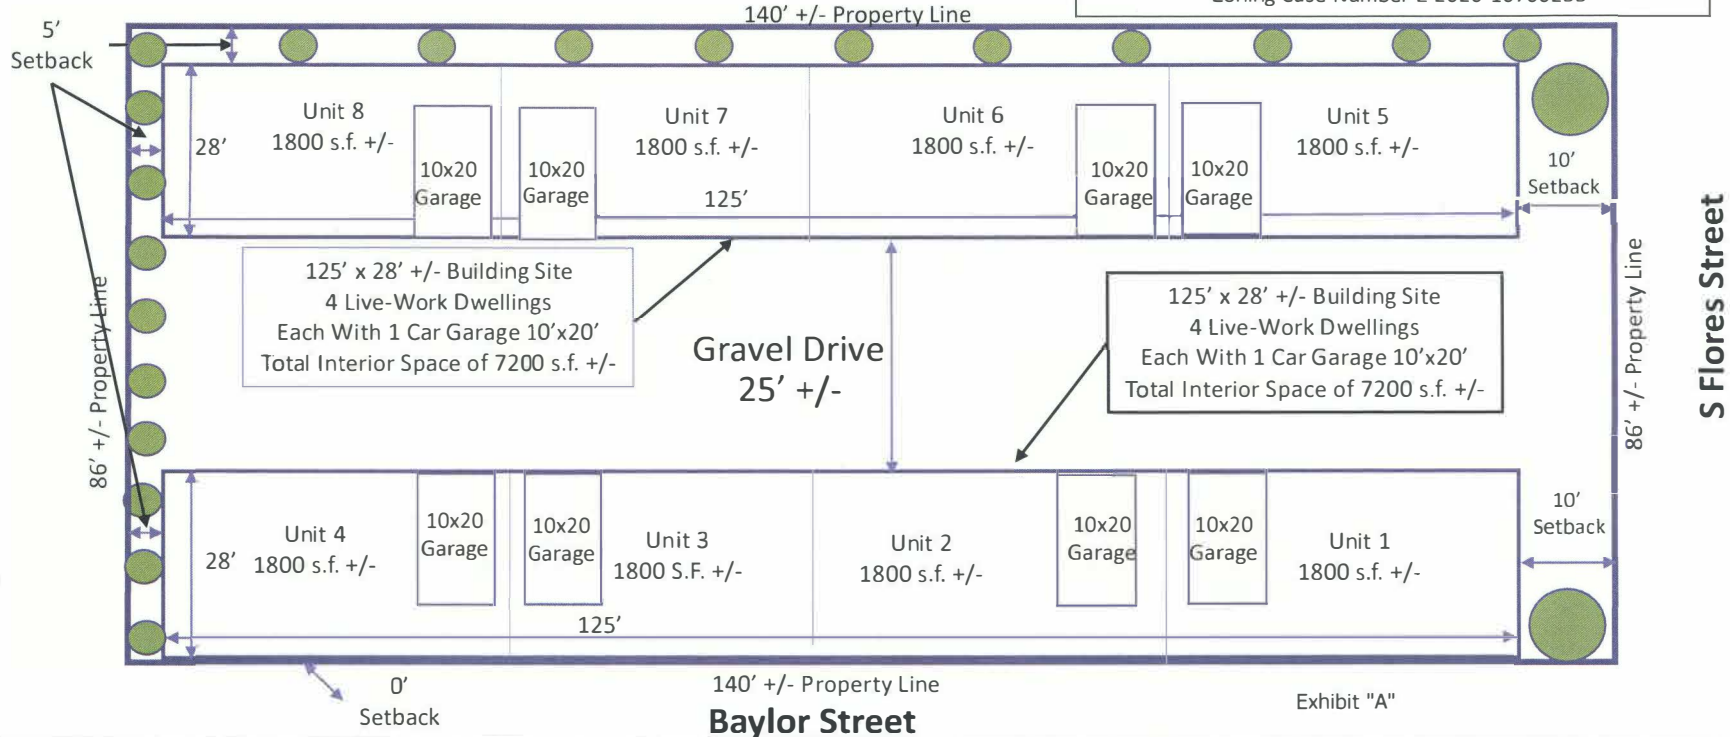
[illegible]

140' +/- Property Line

5'
Setback

Unit 8
1800 s.f. +/-

28'

10x20
Garage

10x20
Garage

Unit 7
1800 s.f. +/-

125'

Unit 6
1800 s.f. +/-

10x20
Garage

10x20
Garage

Unit 5
1800 s.f. +/-

10'
Setback

86' +/- Property Line

125' x 28' +/- Building Site
4 Live-Work Dwellings
Each With 1 Car Garage 10'x20'
Total Interior Space of 7200 s.f. +/-

Gravel Drive
25' +/-

125' x 28' +/- Building Site
4 Live-Work Dwellings
Each With 1 Car Garage 10'x20'
Total Interior Space of 7200 s.f. +/-

86' +/- Property Line

S Flores Street

Unit 4
28' 1800 s.f. +/-

10x20
Garage

10x20
Garage

Unit 3
1800 S.F. +/-

125'

Unit 2
1800 s.f. +/-

10x20
Garage

10x20
Garage

Unit 1
1800 s.f. +/-

10'
Setback

0'
Setback

140' +/- Property Line

Baylor Street

Exhibit "A"